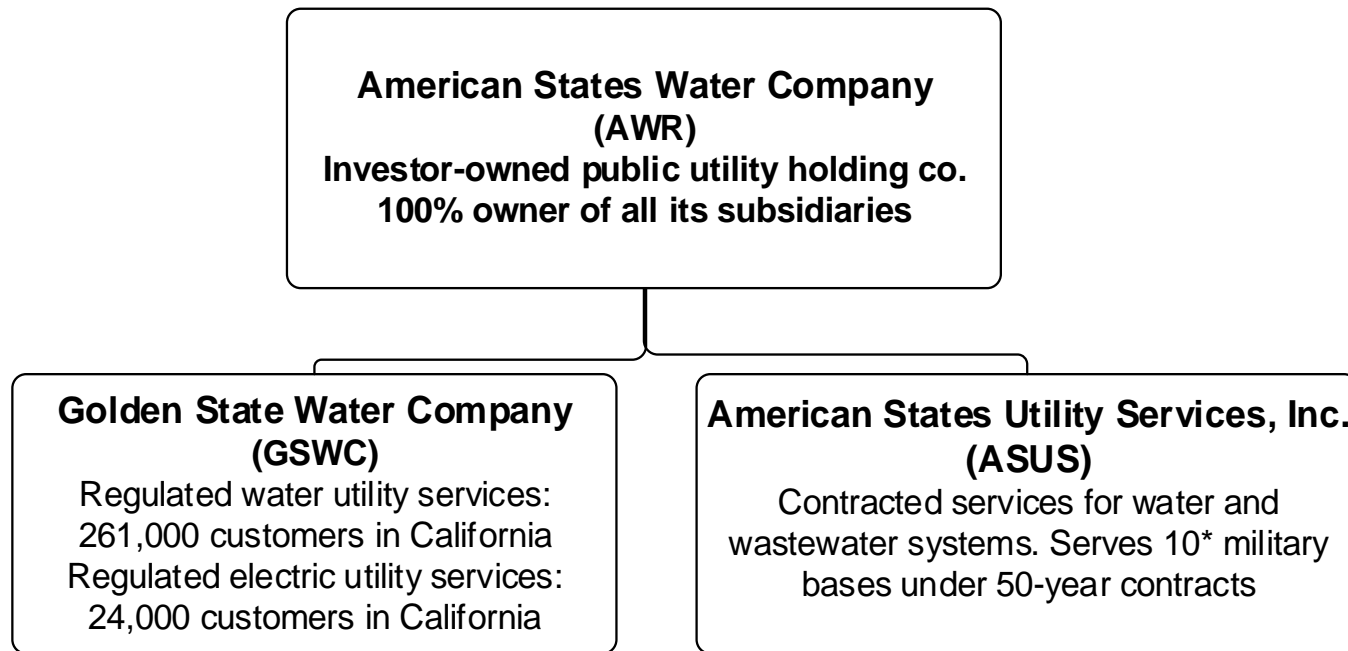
American States Water Company
(AWR)
Investor-owned public utility holding co.
100% owner of all its subsidiaries

Golden State Water Company
(GSWC)
Regulated water utility services:
261,000 customers in California
Regulated electric utility services:
24,000 customers in California

American States Utility Services, Inc.
(ASUS)
Contracted services for water and wastewater systems. Serves 10* military bases under 50-year contracts